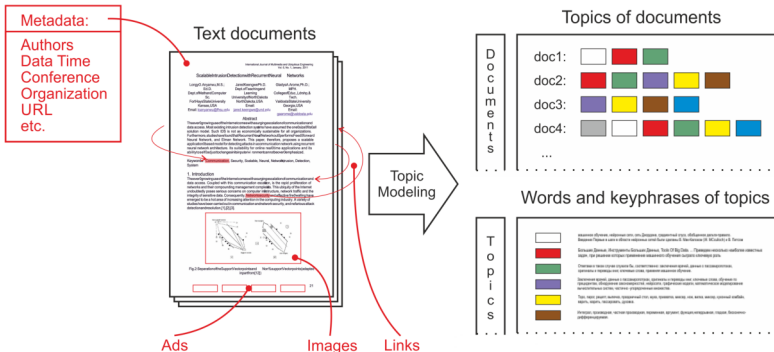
Metadata:

Authors
Data Time
Conference
Organization
URL
etc.

Text documents

ScalableIntrusionDetectionwithRecurrentNeural Networks

Abstract

Keywords:

1. Introduction

Ads

Images

Links

Topic Modeling

Topics of documents

Documents

doc1:
doc2:
doc3:
doc4:
...

Words and keyphrases of topics

Topics